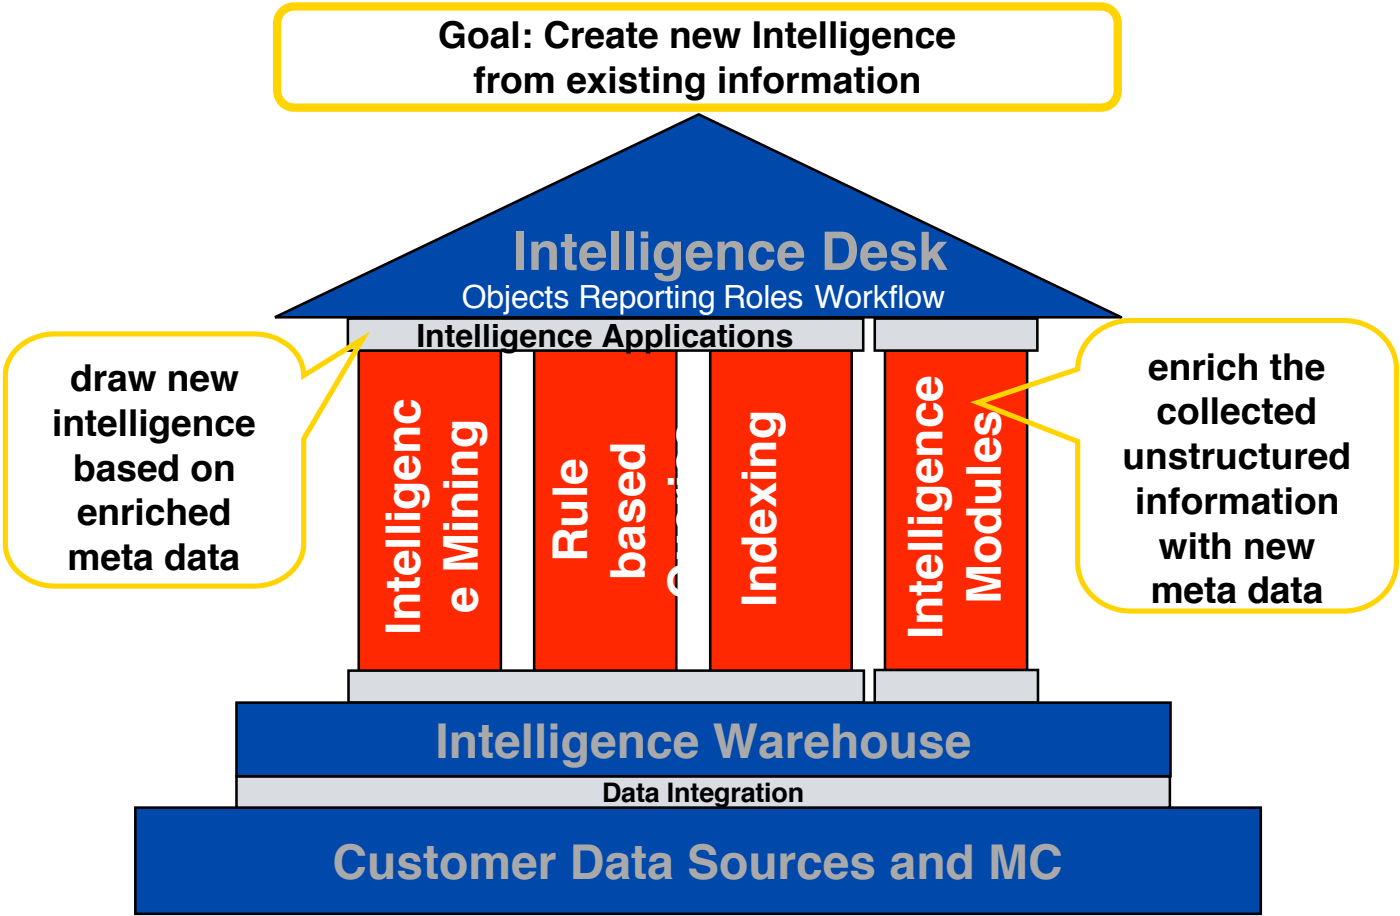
Goal: Create new Intelligence from existing information

Intelligence Desk
Objects Reporting Roles Workflow

Intelligence Applications

draw new intelligence based on enriched meta data

Intelligenc e Mining

Rule based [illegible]

Indexing

Intelligence Modules

enrich the collected unstructured information with new meta data

Intelligence Warehouse

Data Integration

Customer Data Sources and MC